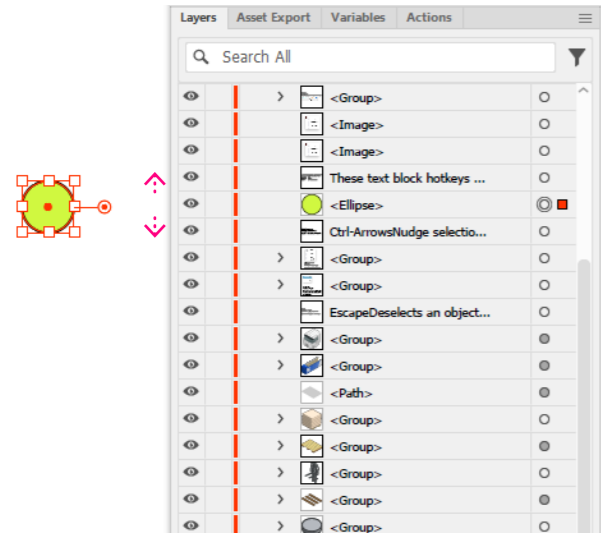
Layers Asset Export Variables Actions

Search All

<Group>
<Image>
<Image>
These text block hotkeys ...
<Ellipse>
Ctrl-ArrowsNudge selectio...
<Group>
<Group>
EscapeDeselects an object...
<Group>
<Group>
<Path>
<Group>
<Group>
<Group>
<Group>
<Group>